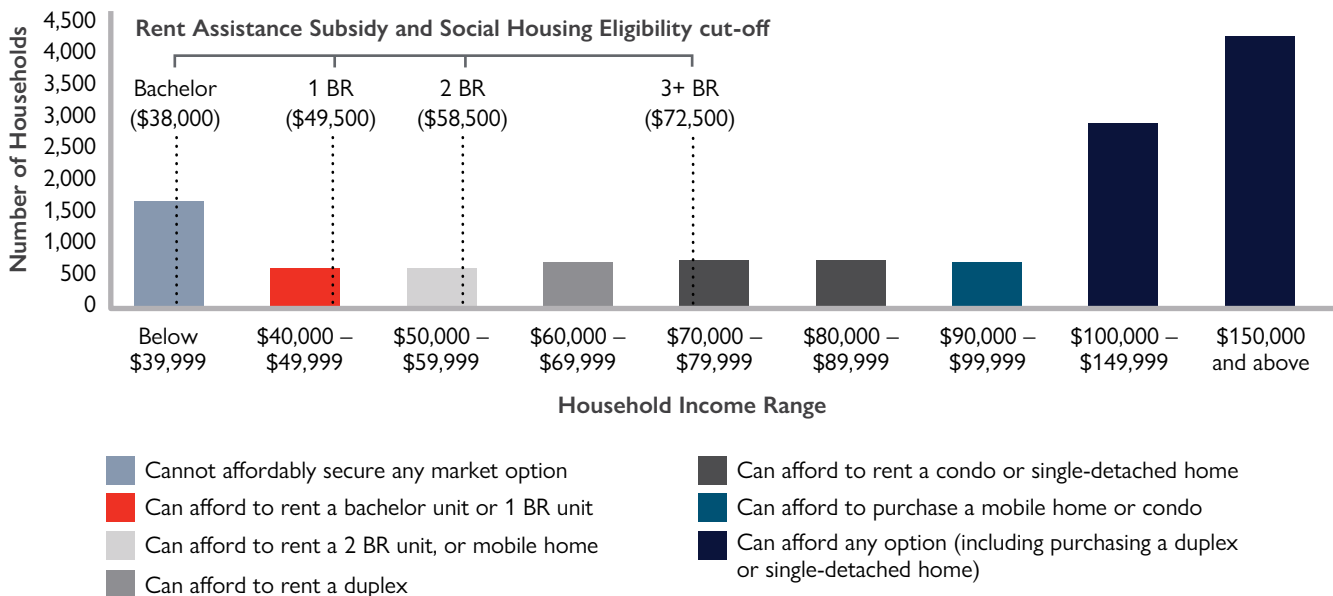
Rent Assistance Subsidy and Social Housing Eligibility cut-off

Bachelor ($38,000)
1 BR ($49,500)
2 BR ($58,500)
3+ BR ($72,500)

Number of Households

4,500
4,000
3,500
3,000
2,500
2,000
1,500
1,000
500
0

Below $39,999
$40,000 – $49,999
$50,000 – $59,999
$60,000 – $69,999
$70,000 – $79,999
$80,000 – $89,999
$90,000 – $99,999
$100,000 – $149,999
$150,000 and above

Household Income Range

Cannot affordably secure any market option
Can afford to rent a bachelor unit or 1 BR unit
Can afford to rent a 2 BR unit, or mobile home
Can afford to rent a duplex
Can afford to rent a condo or single-detached home
Can afford to purchase a mobile home or condo
Can afford any option (including purchasing a duplex or single-detached home)